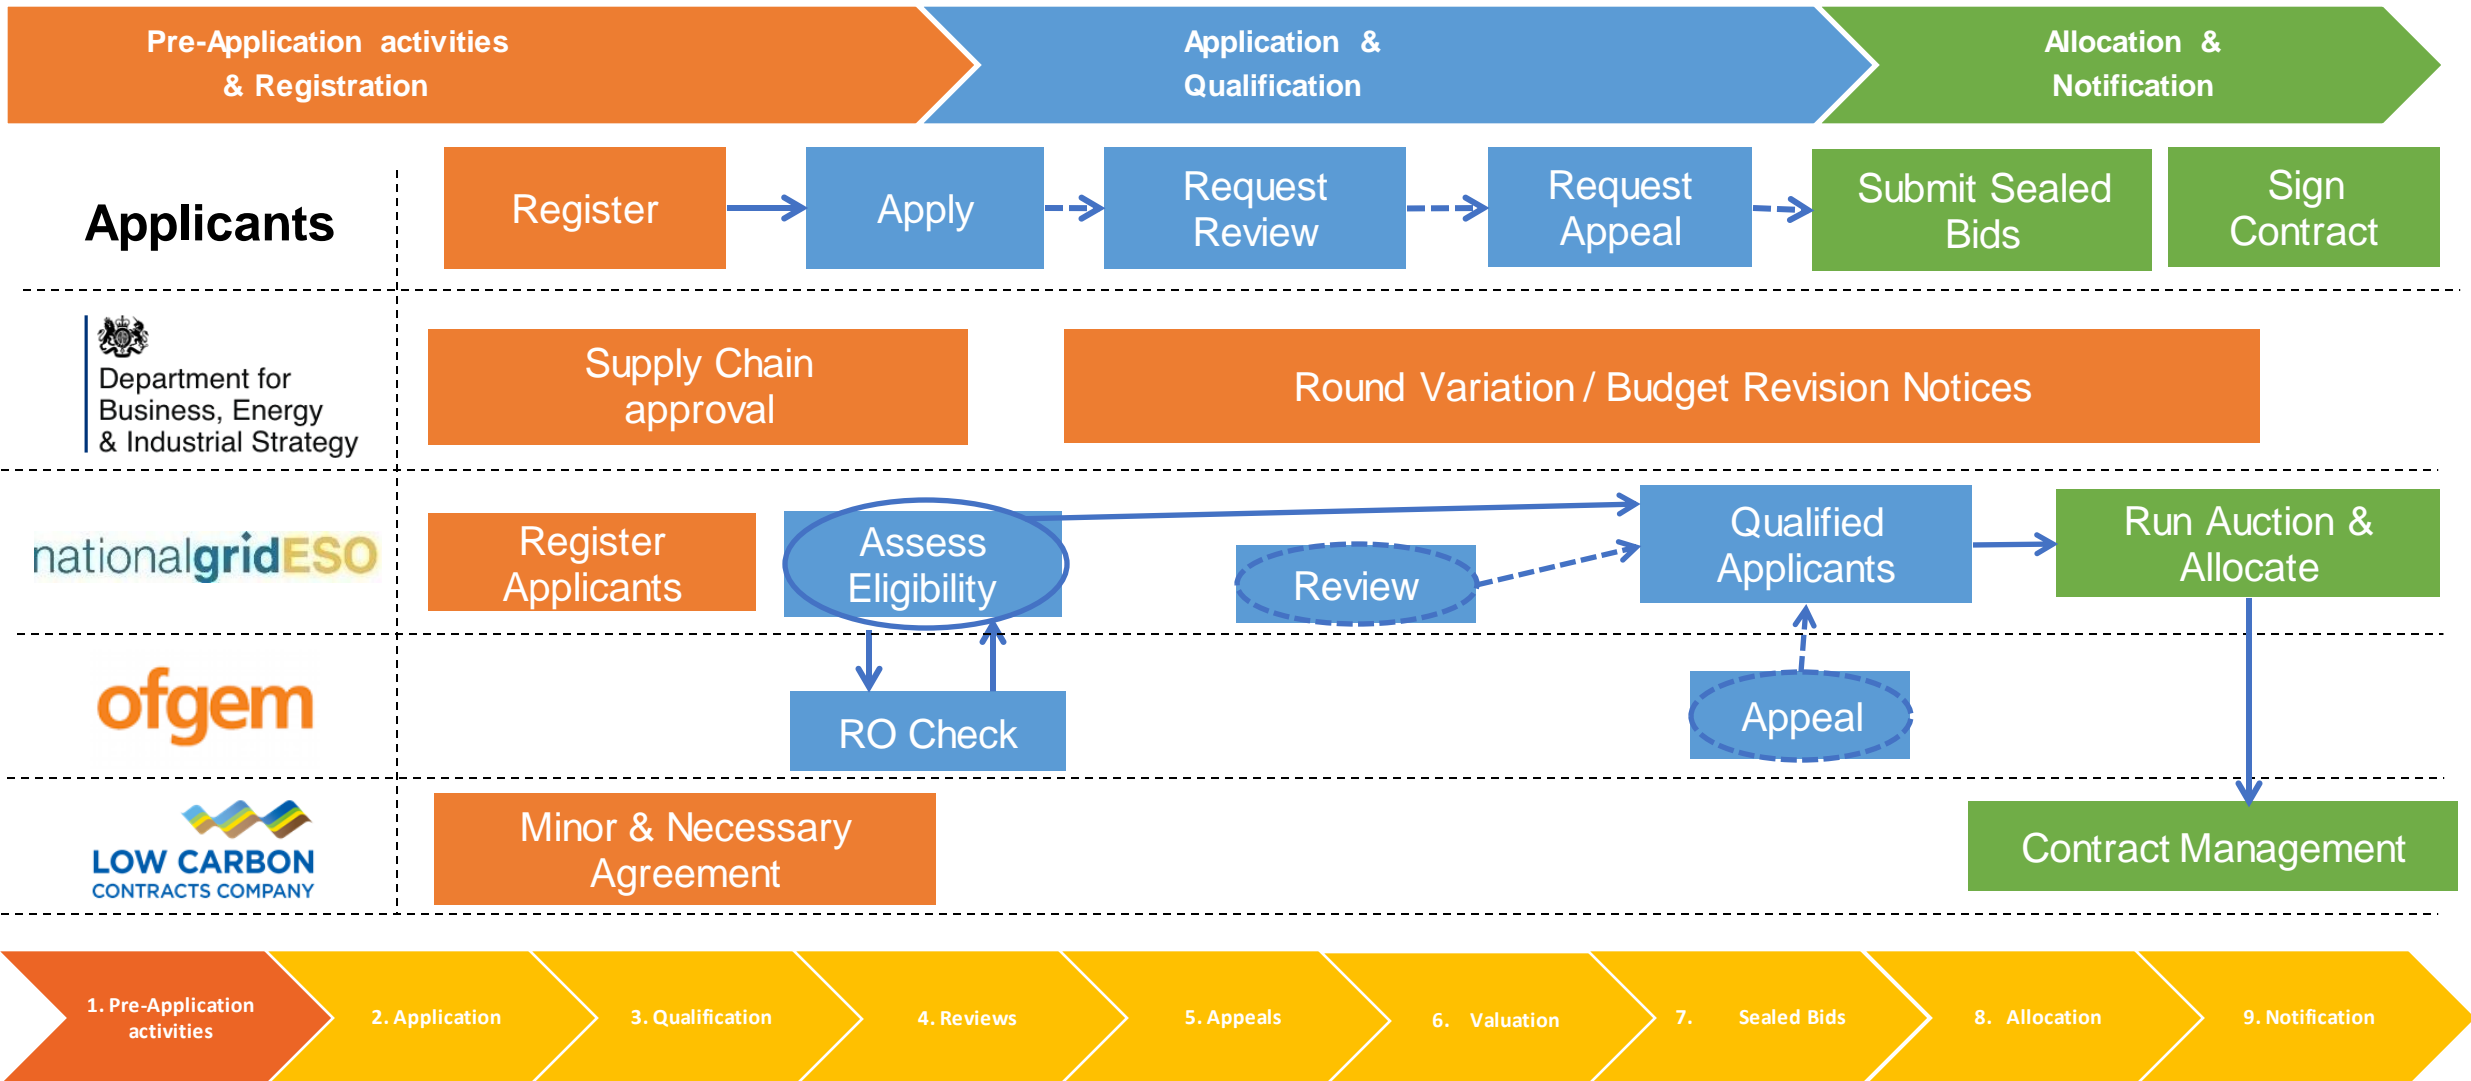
Pre-Application activities & Registration

Application & Qualification

Allocation & Notification

Applicants

Register

Apply

Request Review

Request Appeal

Submit Sealed Bids

Sign Contract

Department for Business, Energy & Industrial Strategy

Supply Chain approval

Round Variation / Budget Revision Notices

nationalgridESO

Register Applicants

Assess Eligibility

Review

Qualified Applicants

Run Auction & Allocate

ofgem

RO Check

Appeal

LOW CARBON CONTRACTS COMPANY

Minor & Necessary Agreement

Contract Management

1. Pre-Application activities

2. Application

3. Qualification

4. Reviews

5. Appeals

6. Valuation

7. Sealed Bids

8. Allocation

9. Notification